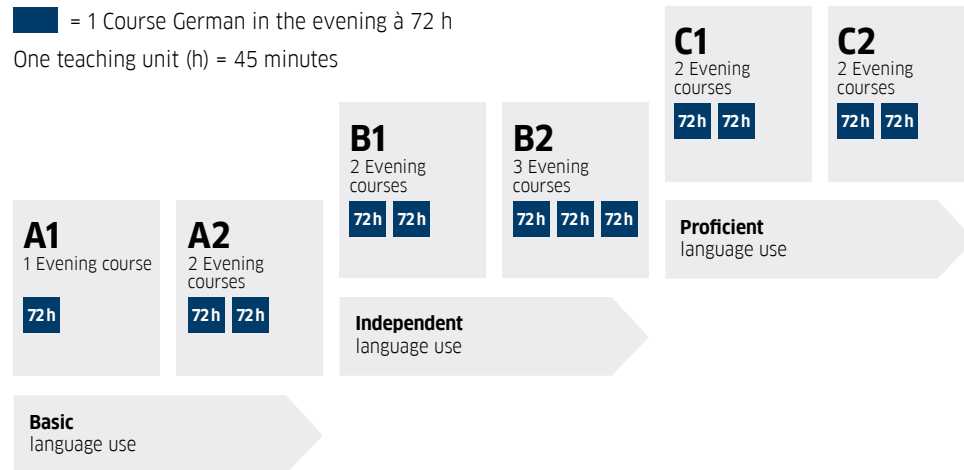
= 1 Course German in the evening à 72 h

One teaching unit (h) = 45 minutes

C1
2 Evening courses
72h 72h

C2
2 Evening courses
72h 72h

B1
2 Evening courses
72h 72h

B2
3 Evening courses
72h 72h 72h

Proficient
language use

A1
1 Evening course
72h

A2
2 Evening courses
72h 72h

Independent
language use

Basic
language use